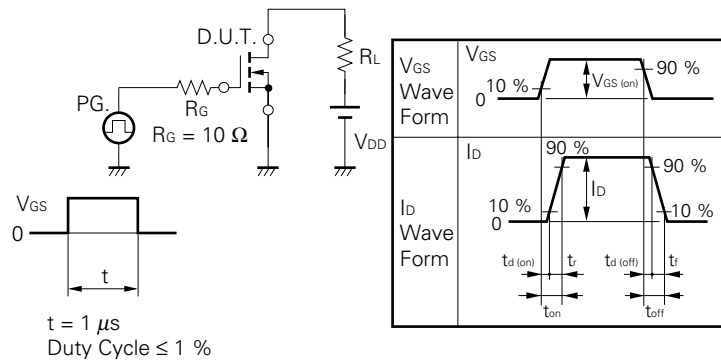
D.U.T.

$R_L$

PG.

$R_G$

$R_G = 10\ \Omega$

$V_{DD}$

$V_{GS}$

0

t

$t = 1\ \mu s$
Duty Cycle ≤ 1 %

| | |
|---|---|
| $V_{GS}$ Wave Form | $V_{GS}$ 0 10 % $V_{GS\,(on)}$ 90 % |
| $I_D$ Wave Form | $I_D$ 90 % 90 % $I_D$ 10 % 0 10 % $t_{d\,(on)}$ $t_r$ $t_{d\,(off)}$ $t_f$ $t_{on}$ $t_{off}$ |